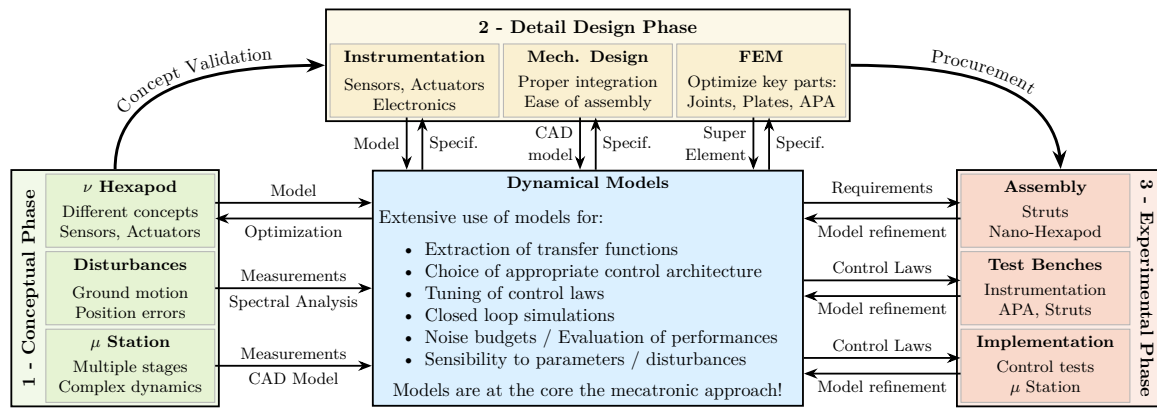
2 - Detail Design Phase

Instrumentation
Sensors, Actuators
Electronics

Mech. Design
Proper integration
Ease of assembly

FEM
Optimize key parts:
Joints, Plates, APA

Concept Validation

Procurement

Model
Specif.
CAD model
Specif.
Super Element
Specif.

1 - Conceptual Phase

$\nu$ Hexapod
Different concepts
Sensors, Actuators

Disturbances
Ground motion
Position errors

$\mu$ Station
Multiple stages
Complex dynamics

Model
Optimization
Measurements
Spectral Analysis
Measurements
CAD Model

Dynamical Models

Extensive use of models for:

- Extraction of transfer functions
- Choice of appropriate control architecture
- Tuning of control laws
- Closed loop simulations
- Noise budgets / Evaluation of performances
- Sensibility to parameters / disturbances

Models are at the core the mecatronic approach!

Requirements
Model refinement
Control Laws
Model refinement
Control Laws
Model refinement

3 - Experimental Phase

Assembly
Struts
Nano-Hexapod

Test Benches
Instrumentation
APA, Struts

Implementation
Control tests
$\mu$ Station